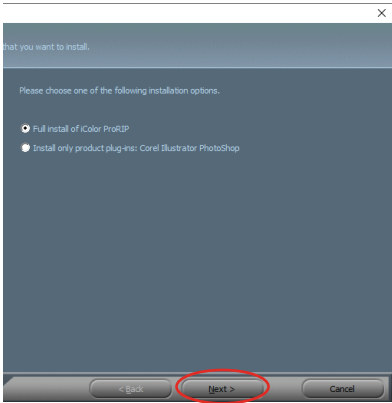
×

that you want to install.

Please choose one of the following installation options.

Full install of iColor ProRIP

Install only product plug-ins: Corel Illustrator PhotoShop

< Back

Next >

Cancel